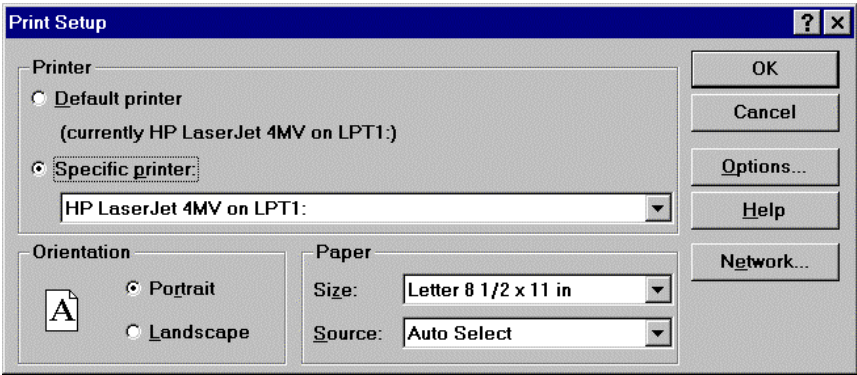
Print Setup

?

Printer

Default printer

(currently HP LaserJet 4MV on LPT1:)

Specific printer:

HP LaserJet 4MV on LPT1:

Orientation

A

Portrait

Landscape

Paper

Size: Letter 8 1/2 x 11 in

Source: Auto Select

OK

Cancel

Options...

Help

Network...